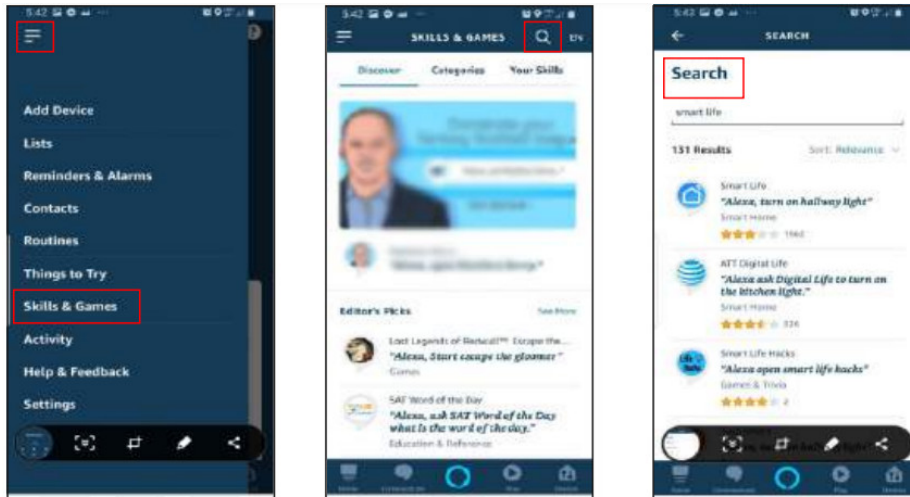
5:42

Add Device
Lists
Reminders & Alarms
Contacts
Routines
Things to Try
Skills & Games
Activity
Help & Feedback
Settings

5:42

SKILLS & GAMES
EN

Discover
Categories
Your Skills

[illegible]

Editor's Picks
See More

Lost Legends of Redwall™ Escape the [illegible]
"Alexa, Start escape the gloomer"
Games

SAT Word of the Day
"Alexa, ask SAT Word of the Day what is the word of the day."
Education & Reference

5:42

SEARCH

Search

smart life

131 Results
Sort: Relevance

Smart Life
"Alexa, turn on hallway light"
Smart Home
1660

AT&T Digital Life
"Alexa ask Digital Life to turn on the kitchen light."
Smart Home
326

Smart Life Hacks
"Alexa open smart life hacks"
Games & Trivia
2